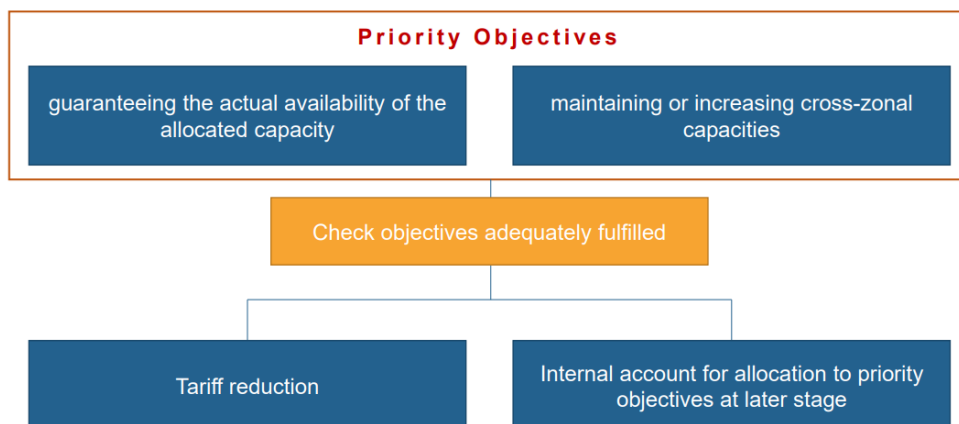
Priority Objectives

guaranteeing the actual availability of the allocated capacity

maintaining or increasing cross-zonal capacities

Check objectives adequately fulfilled

Tariff reduction

Internal account for allocation to priority objectives at later stage